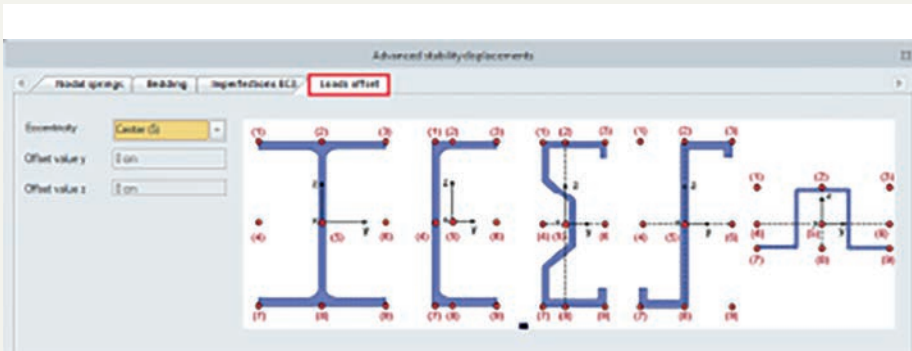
Advanced stability displacements

Nodal springs | Bedding | Imperfections EC3 | Loads offset

Eccentricity: Center (5)

Offset value y: 0 cm

Offset value z: 0 cm

(1) (2) (3) z y (4) (5) (6) (7) (8) (9)

(1) (2) (3) z y (4) (5) (6) (7) (8) (9)

(1) (2) (3) z y (4) (5) (6) (7) (8) (9)

(1) (2) (3) z y (4) (5) (6) (7) (8) (9)

(1) (2) (3) z y (4) (5) (6) (7) (8) (9)